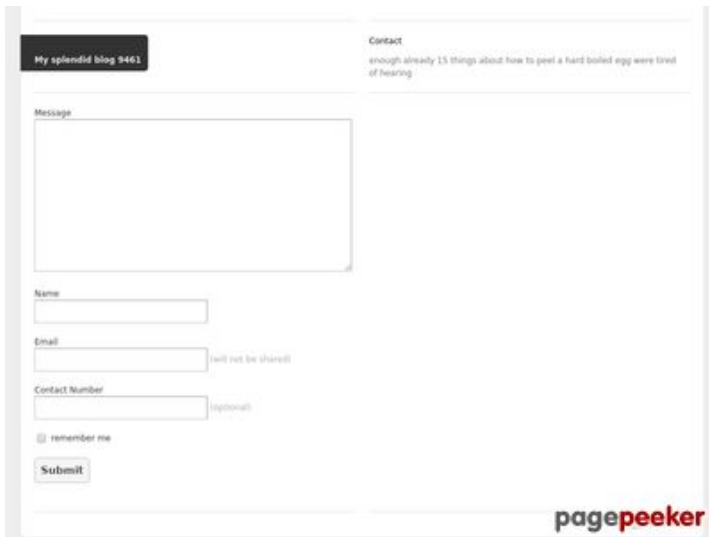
My splendid blog 9461

Contact

enough already 15 things about how to peel a hard boiled egg were tired of hearing

Message

Name

Email

(will not be shared)

Contact Number

(optional)

remember me

Submit

pagepeeker